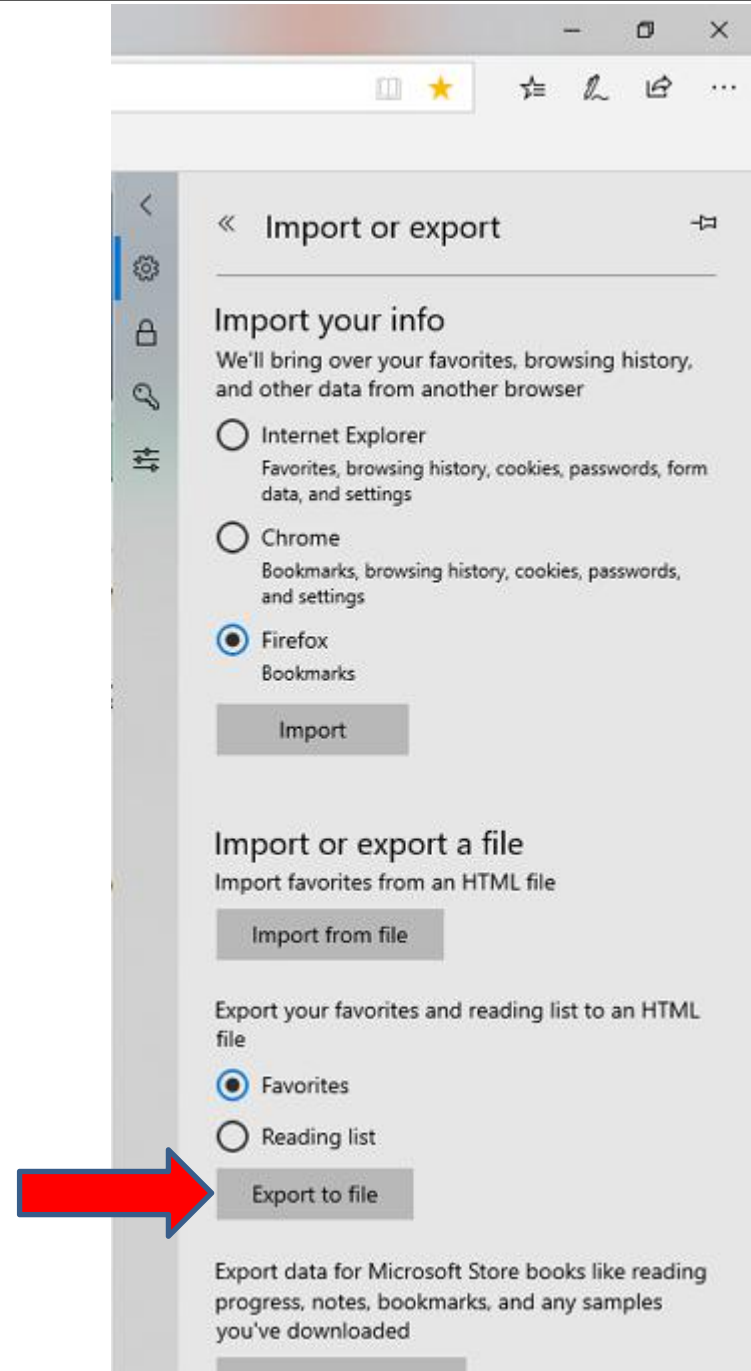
Import or export

Import your info

We'll bring over your favorites, browsing history, and other data from another browser

Internet Explorer
Favorites, browsing history, cookies, passwords, form data, and settings

Chrome
Bookmarks, browsing history, cookies, passwords, and settings

Firefox
Bookmarks

Import

Import or export a file

Import favorites from an HTML file

Import from file

Export your favorites and reading list to an HTML file

Favorites

Reading list

Export to file

Export data for Microsoft Store books like reading progress, notes, bookmarks, and any samples you've downloaded